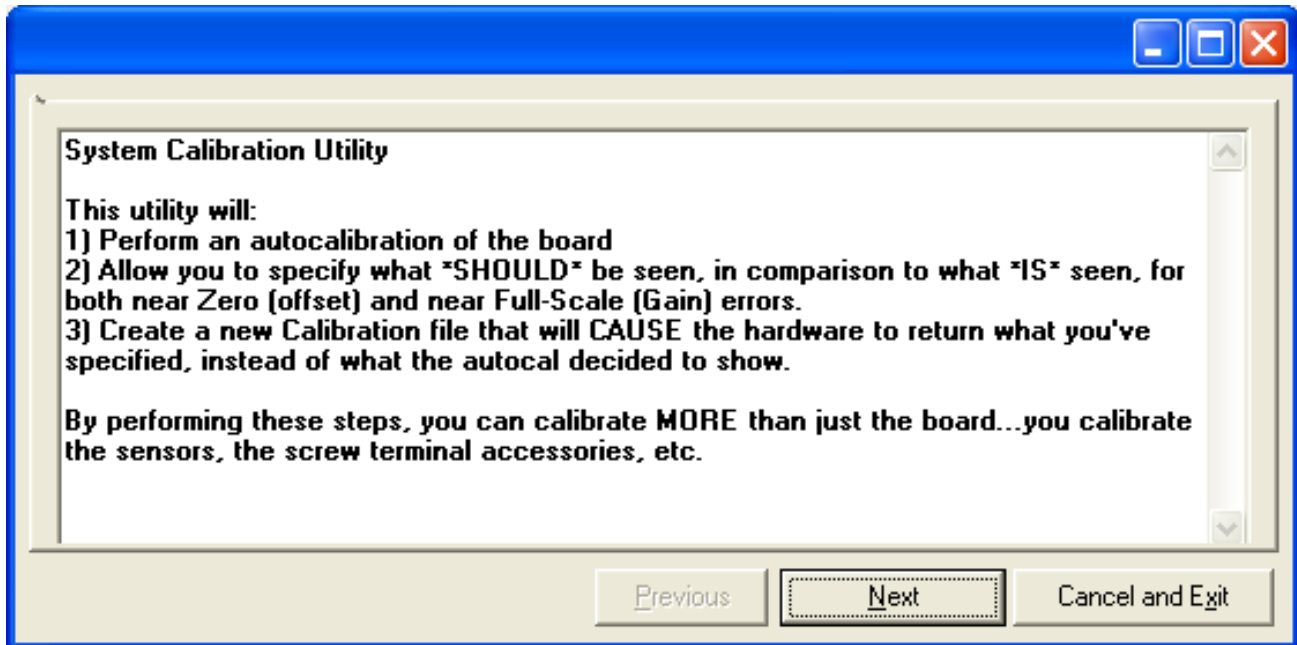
System Calibration Utility

This utility will:
1) Perform an autocalibration of the board
2) Allow you to specify what *SHOULD* be seen, in comparison to what *IS* seen, for both near Zero (offset) and near Full-Scale (Gain) errors.
3) Create a new Calibration file that will CAUSE the hardware to return what you've specified, instead of what the autocal decided to show.

By performing these steps, you can calibrate MORE than just the board...you calibrate the sensors, the screw terminal accessories, etc.

Previous
Next
Cancel and Exit